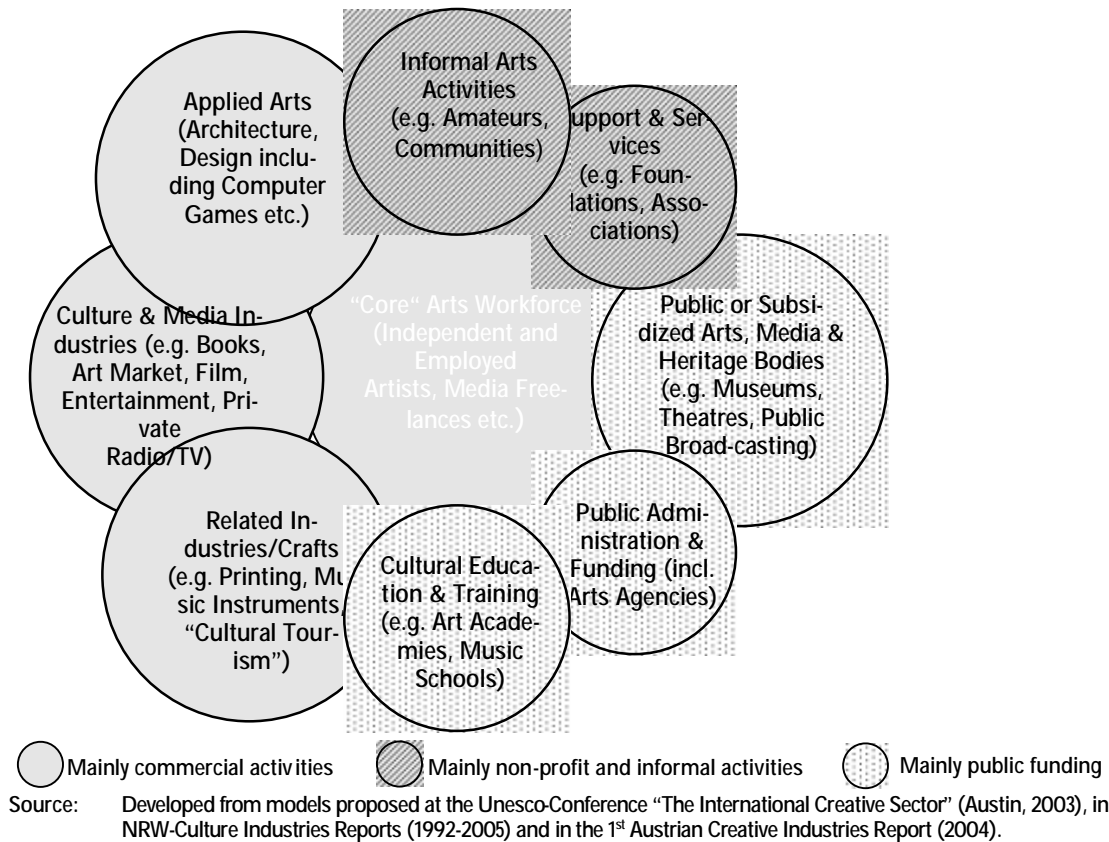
Applied Arts (Architecture, Design including Computer Games etc.)

Informal Arts Activities (e.g. Amateurs, Communities)

upport & Services (e.g. Foundations, Associations)

Culture & Media Industries (e.g. Books, Art Market, Film, Entertainment, Private Radio/TV)

"Core" Arts Workforce (Independent and Employed Artists, Media Freelances etc.)

Public or Subsidized Arts, Media & Heritage Bodies (e.g. Museums, Theatres, Public Broad-casting)

Related Industries/Crafts (e.g. Printing, Mu sic Instruments, "Cultural Tourism")

Cultural Education & Training (e.g. Art Academies, Music Schools)

Public Administration & Funding (incl. Arts Agencies)

Mainly commercial activities

Mainly non-profit and informal activities

Mainly public funding

Source: Developed from models proposed at the Unesco-Conference "The International Creative Sector" (Austin, 2003), in NRW-Culture Industries Reports (1992-2005) and in the 1st Austrian Creative Industries Report (2004).